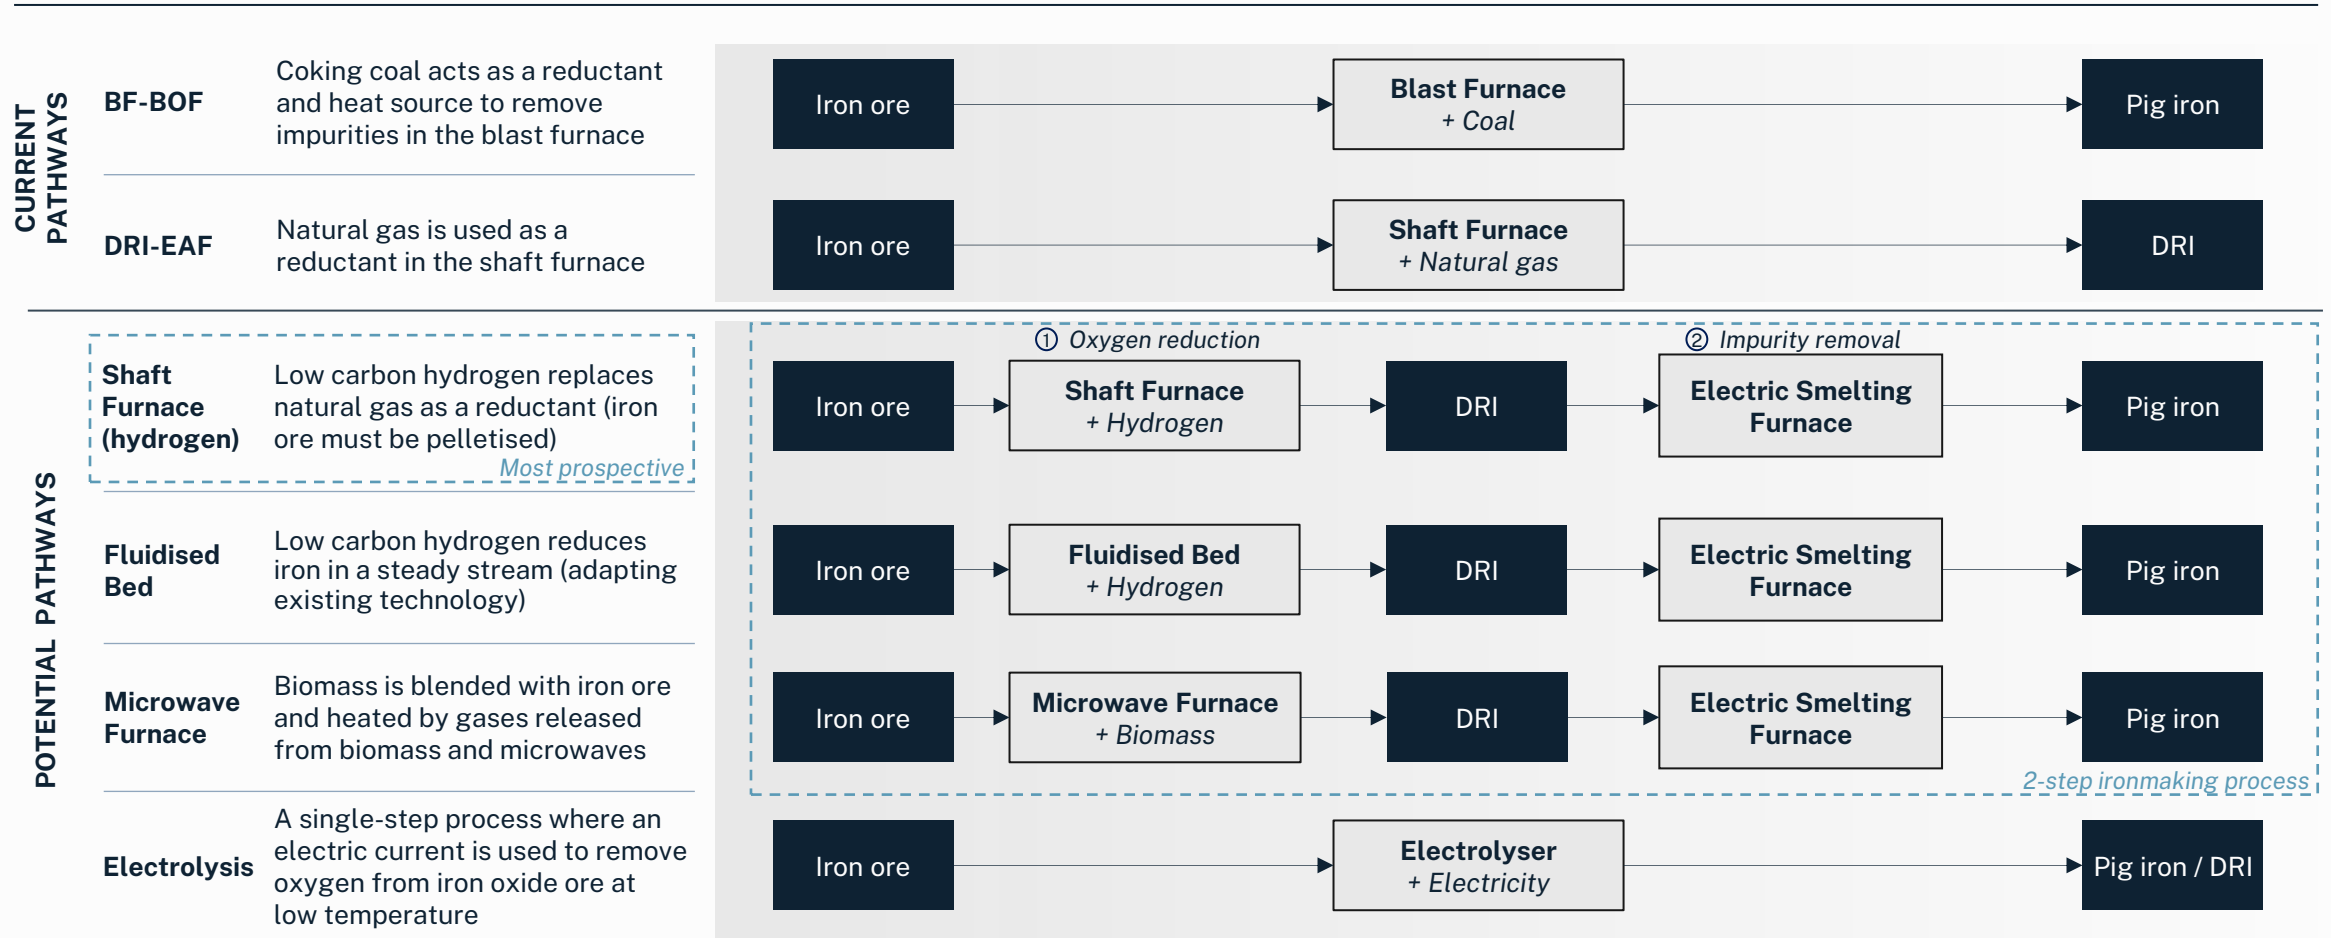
CURRENT PATHWAYS

BF-BOF

Coking coal acts as a reductant and heat source to remove impurities in the blast furnace

Iron ore

Blast Furnace
+ Coal

Pig iron

DRI-EAF

Natural gas is used as a reductant in the shaft furnace

Iron ore

Shaft Furnace
+ Natural gas

DRI

POTENTIAL PATHWAYS

Shaft Furnace (hydrogen)

Low carbon hydrogen replaces natural gas as a reductant (iron ore must be pelletised)

Most prospective

① Oxygen reduction

② Impurity removal

Iron ore

Shaft Furnace
+ Hydrogen

DRI

Electric Smelting Furnace

Pig iron

Fluidised Bed

Low carbon hydrogen reduces iron in a steady stream (adapting existing technology)

Iron ore

Fluidised Bed
+ Hydrogen

DRI

Electric Smelting Furnace

Pig iron

Microwave Furnace

Biomass is blended with iron ore and heated by gases released from biomass and microwaves

Iron ore

Microwave Furnace
+ Biomass

DRI

Electric Smelting Furnace

Pig iron

2-step ironmaking process

Electrolysis

A single-step process where an electric current is used to remove oxygen from iron oxide ore at low temperature

Iron ore

Electrolyser
+ Electricity

Pig iron / DRI